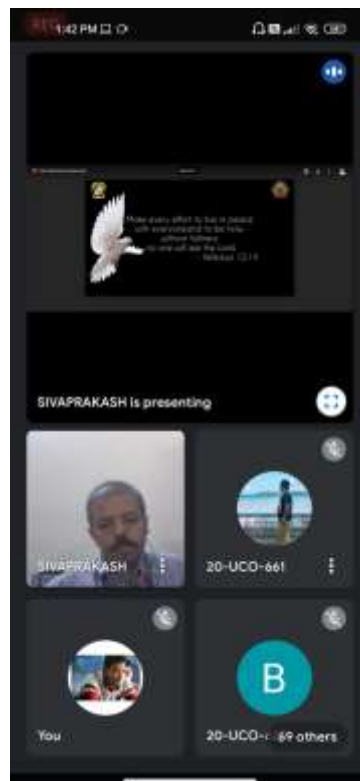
1:42 PM

Make every effort to live in peace with everyone and to be holy; without holiness no one will see the Lord. - Hebrews 12:14

SIVAPRAKASH is presenting

SIVAPRAKASH

20-UCO-661

You

B

20-UCO-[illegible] 69 others